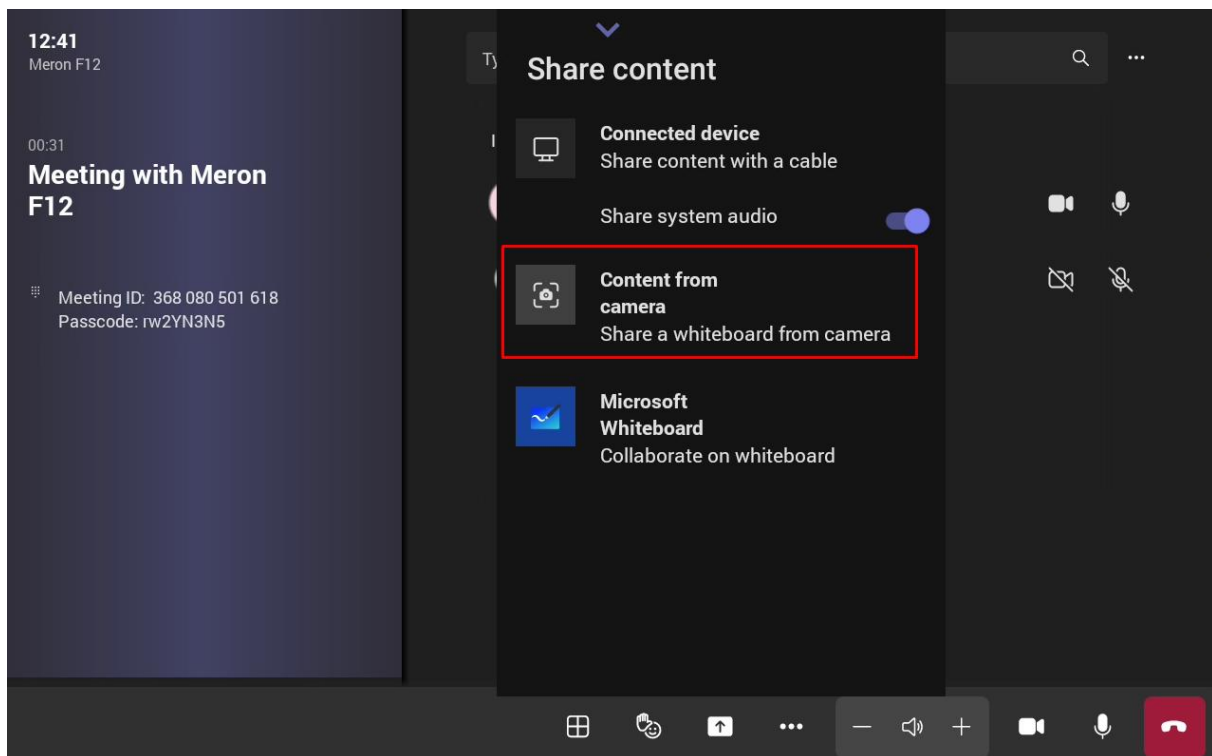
12:41
Meron F12

00:31
Meeting with Meron F12

Meeting ID: 368 080 501 618
Passcode: rw2YN3N5

Ty

Share content

Connected device
Share content with a cable

Share system audio

Content from camera
Share a whiteboard from camera

Microsoft Whiteboard
Collaborate on whiteboard

...